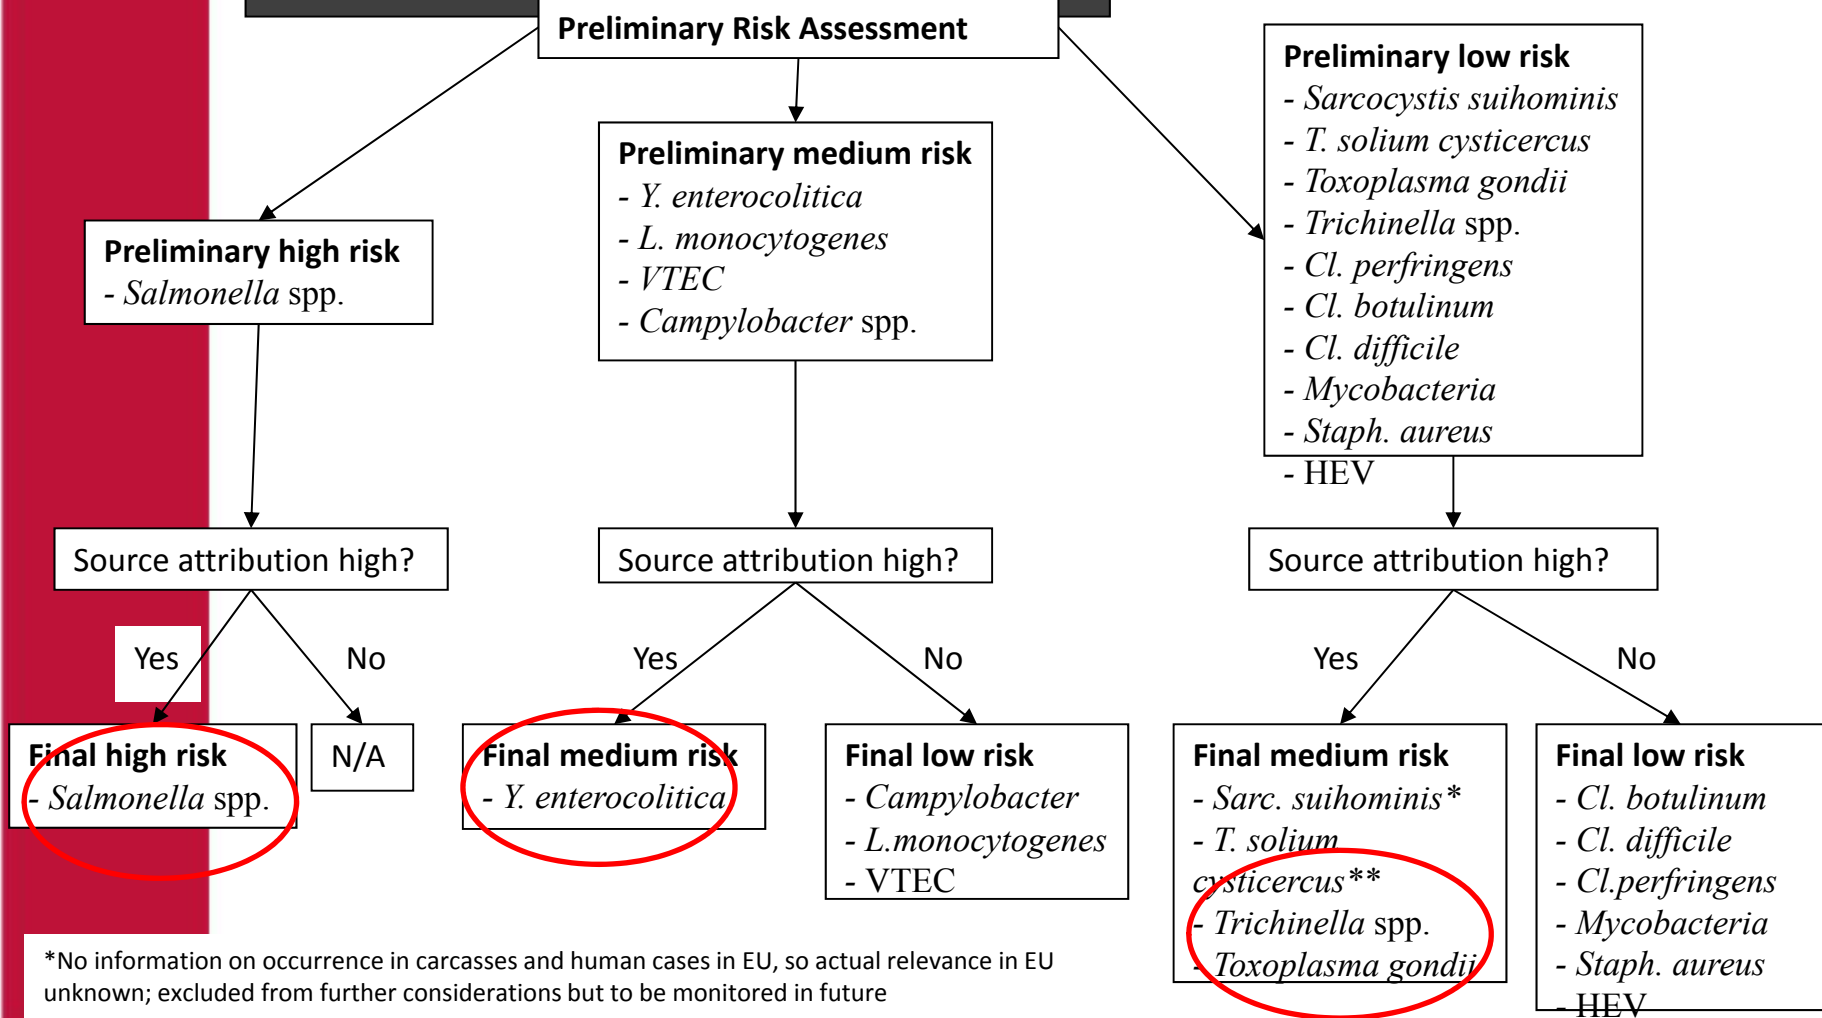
Preliminary Risk Assessment

Preliminary high risk
- Salmonella spp.

Preliminary medium risk
- Y. enterocolitica
- L. monocytogenes
- VTEC
- Campylobacter spp.

Preliminary low risk
- Sarcocystis suihominis
- T. solium cysticercus
- Toxoplasma gondii
- Trichinella spp.
- Cl. perfringens
- Cl. botulinum
- Cl. difficile
- Mycobacteria
- Staph. aureus
- HEV

Source attribution high?

Yes

No

Final high risk
- Salmonella spp.

N/A

Source attribution high?

Yes

No

Final medium risk
- Y. enterocolitica

Final low risk
- Campylobacter
- L.monocytogenes
- VTEC

Source attribution high?

Yes

No

Final medium risk
- Sarc. suihominis*
- T. solium cysticercus**
- Trichinella spp.
- Toxoplasma gondii

Final low risk
- Cl. botulinum
- Cl. difficile
- Cl.perfringens
- Mycobacteria
- Staph. aureus
- HEV

*No information on occurrence in carcasses and human cases in EU, so actual relevance in EU unknown; excluded from further considerations but to be monitored in future